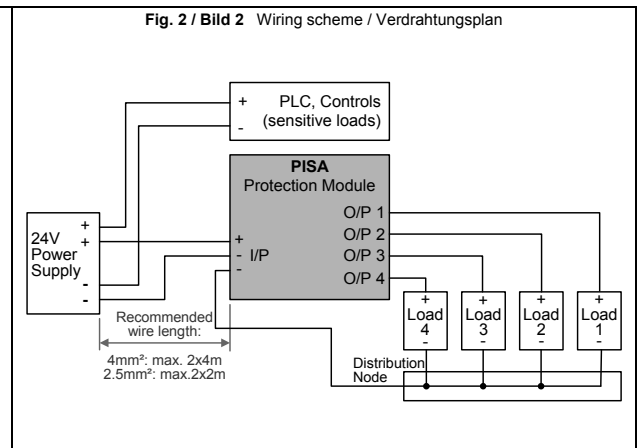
**Fig. 2 / Bild 2** Wiring scheme / Verdrahtungsplan

+ PLC, Controls
- (sensitive loads)

PISA
Protection Module

24V
Power
Supply
+
+
-
-

+
- I/P
-

O/P 1
O/P 2
O/P 3
O/P 4

Recommended wire length:
4mm²: max. 2x4m
2.5mm²: max.2x2m

+ Load 4 -
+ Load 3 -
+ Load 2 -
+ Load 1 -

Distribution
Node